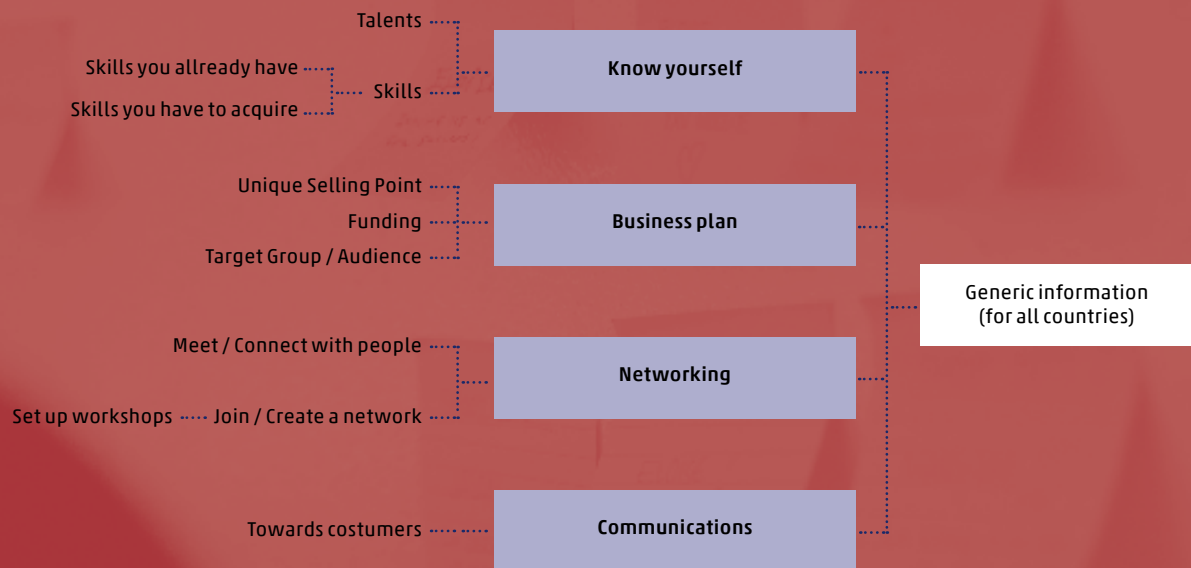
Talents

Skills you allready have

Skills

Skills you have to acquire

Know yourself

Unique Selling Point

Funding

Business plan

Target Group / Audience

Generic information (for all countries)

Meet / Connect with people

Networking

Set up workshops

Join / Create a network

Towards costumers

Communications